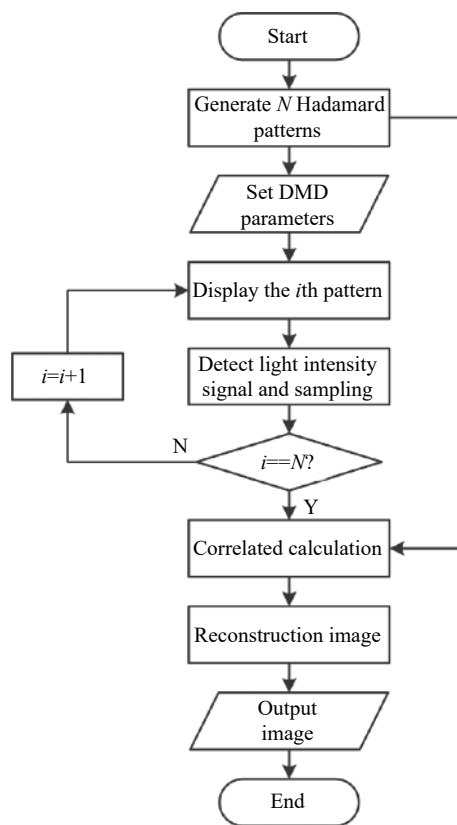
Start

Generate $N$ Hadamard patterns

Set DMD parameters

Display the $i$th pattern

$i=i+1$

Detect light intensity signal and sampling

N

$i==N$?

Y

Correlated calculation

Reconstruction image

Output image

End